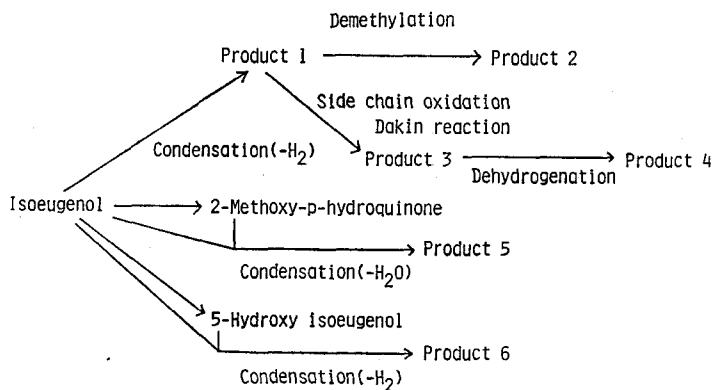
Demethylation

Product 1 → Product 2

Side chain oxidation
Dakin reaction

Condensation(-$H_2$)

Product 3 → Product 4

Dehydrogenation

Isoeugenol → 2-Methoxy-p-hydroquinone

→ Product 5

Condensation(-$H_2O$)

5-Hydroxy isoeugenol

→ Product 6

Condensation(-$H_2$)